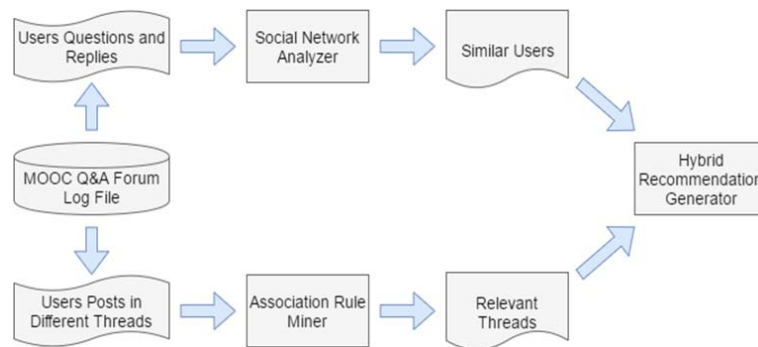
Users Questions and Replies

Social Network Analyzer

Similar Users

MOOC Q&A Forum Log File

Hybrid Recommendation Generator

Users Posts in Different Threads

Association Rule Miner

Relevant Threads